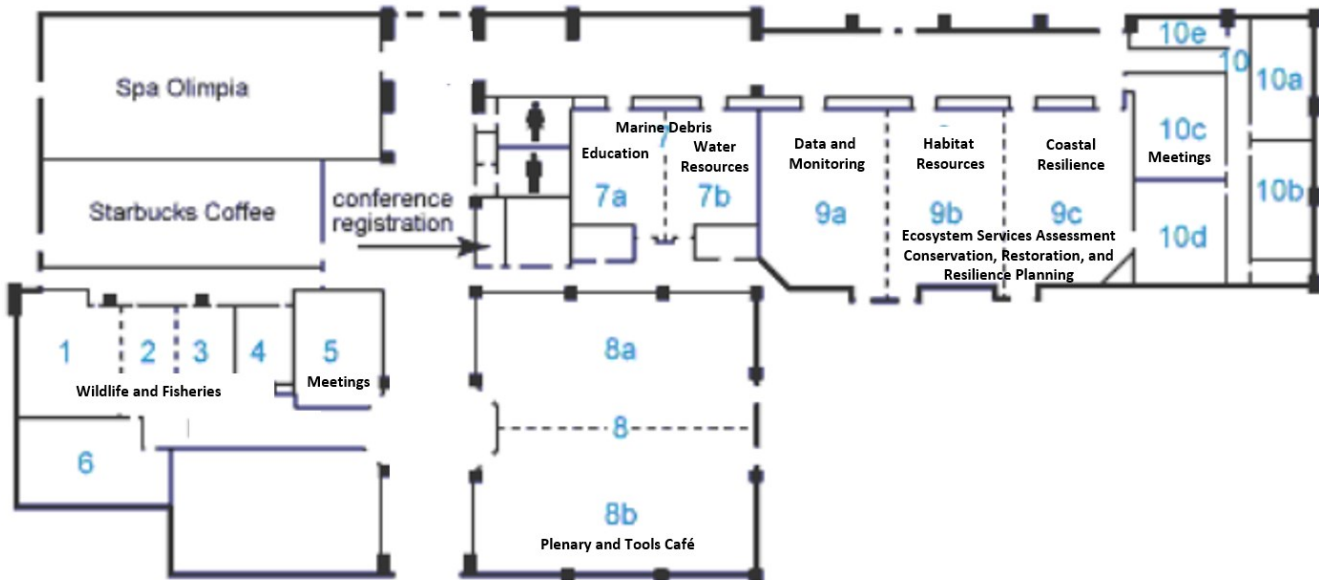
Spa Olimpia

Starbucks Coffee

conference registration

Marine Debris

7

Education

Water Resources

7a

7b

Data and Monitoring

9a

Habitat Resources

9b

Coastal Resilience

9c

Ecosystem Services Assessment
Conservation, Restoration, and Resilience Planning

10e

10

10a

10c

Meetings

10b

10d

1

2

3

4

5

Meetings

Wildlife and Fisheries

6

8a

8

8b

Plenary and Tools Café